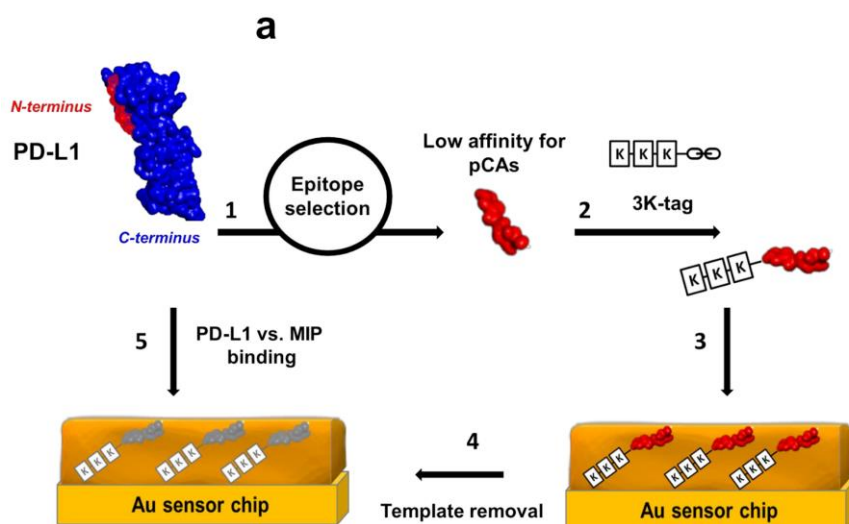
a

N-terminus

PD-L1

C-terminus

1

Epitope selection

Low affinity for pCAs

K K K

2

3K-tag

K K K

3

5

PD-L1 vs. MIP binding

K K K K K K K K K

Au sensor chip

4

Template removal

K K K K K K K K K

Au sensor chip